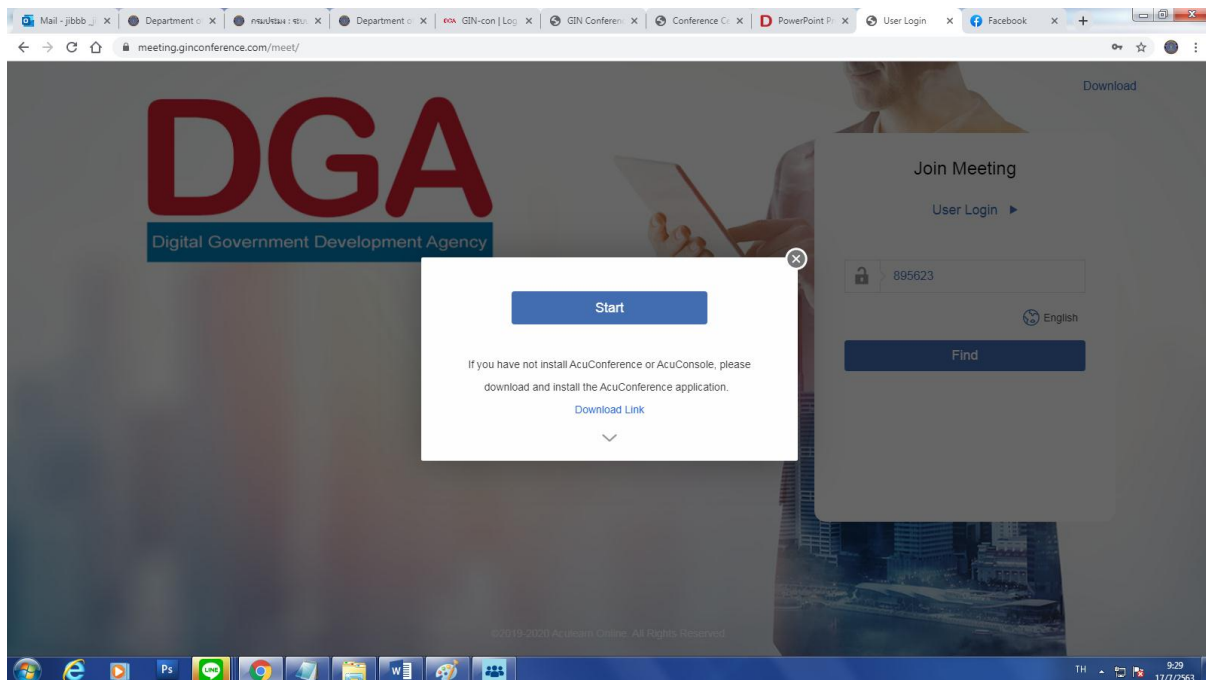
Mail - jibbb | × | Department o × | กรมปศุสัตว์ : ระบบ × | Department o × | GIN-con | Log × | GIN Conferen × | Conference C × | PowerPoint Pr × | User Login × | Facebook × | +

meeting.ginconference.com/meet/

Download

DGA
Digital Government Development Agency

Join Meeting

User Login ►

895623

English

Find

Start

If you have not install AcuConference or AcuConsole, please download and install the AcuConference application.

Download Link

©2019-2020 Acusem Online. All Rights Reserved.

TH 9:29 17/7/2563